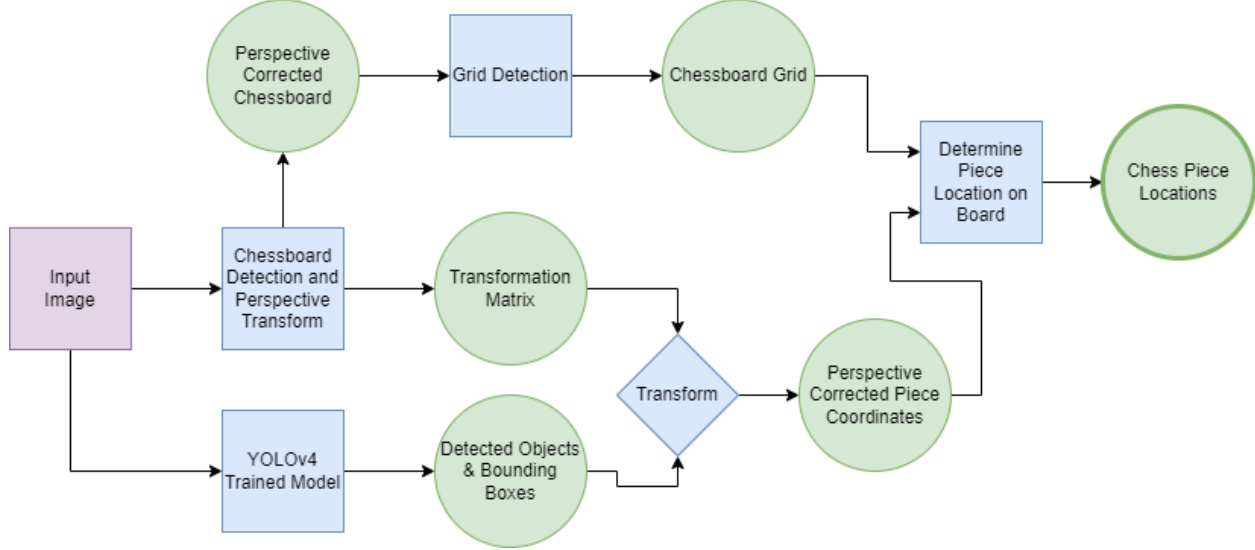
Input Image

Chessboard Detection and Perspective Transform

Perspective Corrected Chessboard

Grid Detection

Chessboard Grid

Transformation Matrix

YOLOv4 Trained Model

Detected Objects & Bounding Boxes

Transform

Perspective Corrected Piece Coordinates

Determine Piece Location on Board

Chess Piece Locations